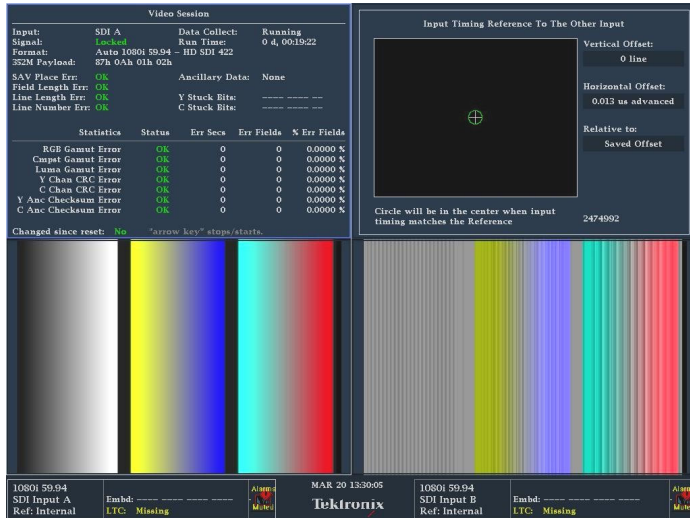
Video Session

Input: SDI A
Signal: Locked
Format: Auto 1080i 59.94 – HD SDI 422
352M Payload: 87h 0Ah 01h 02h

Data Collect: Running
Run Time: 0 d, 00:19:22

SAV Place Err: OK
Field Length Err: OK
Line Length Err: OK
Line Number Err: OK

Ancillary Data: None

Y Stuck Bits: ---- ---- --
C Stuck Bits: ---- ---- --

| Statistics | Status | Err Secs | Err Fields | % Err Fields |
|---|---|---|---|---|
| RGB Gamut Error | OK | 0 | 0 | 0.0000 % |
| Cmpst Gamut Error | OK | 0 | 0 | 0.0000 % |
| Luma Gamut Error | OK | 0 | 0 | 0.0000 % |
| Y Chan CRC Error | OK | 0 | 0 | 0.0000 % |
| C Chan CRC Error | OK | 0 | 0 | 0.0000 % |
| Y Anc Checksum Error | OK | 0 | 0 | 0.0000 % |
| C Anc Checksum Error | OK | 0 | 0 | 0.0000 % |

Changed since reset: No "arrow key" stops/starts.

Input Timing Reference To The Other Input

Vertical Offset:
0 line

Horizontal Offset:
0.013 us advanced

Relative to:
Saved Offset

Circle will be in the center when input timing matches the Reference

2474992

1080i 59.94
SDI Input A
Ref: Internal

Embd: ---- ---- ---- ----
LTC: Missing

Alarms Muted

MAR 20 13:30:05
Tektronix

1080i 59.94
SDI Input B
Ref: Internal

Embd: ---- ---- ---- ----
LTC: Missing

Alarms Muted